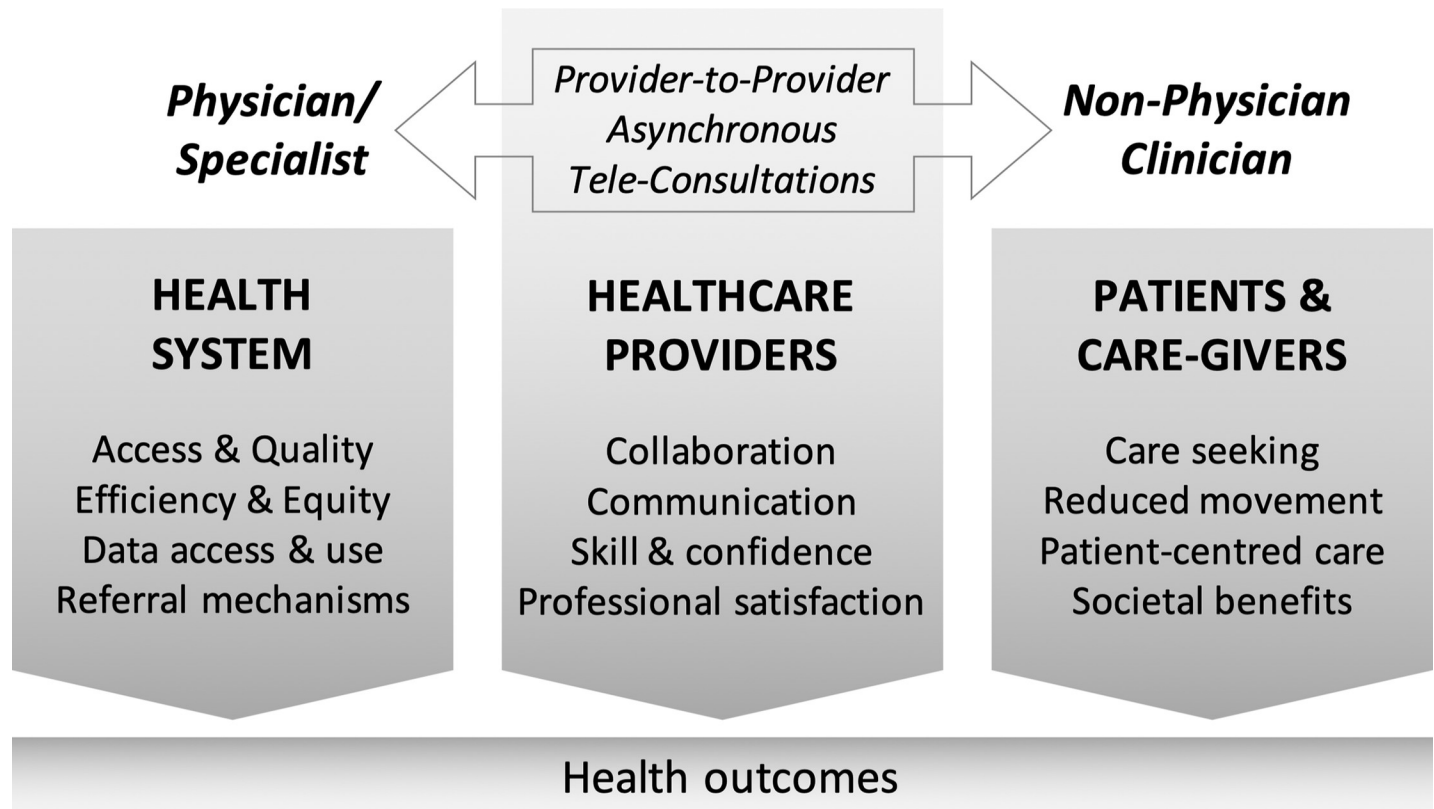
Physician/ Specialist

Provider-to-Provider Asynchronous Tele-Consultations

Non-Physician Clinician

HEALTH SYSTEM

Access & Quality
Efficiency & Equity
Data access & use
Referral mechanisms

HEALTHCARE PROVIDERS

Collaboration
Communication
Skill & confidence
Professional satisfaction

PATIENTS & CARE-GIVERS

Care seeking
Reduced movement
Patient-centred care
Societal benefits

Health outcomes